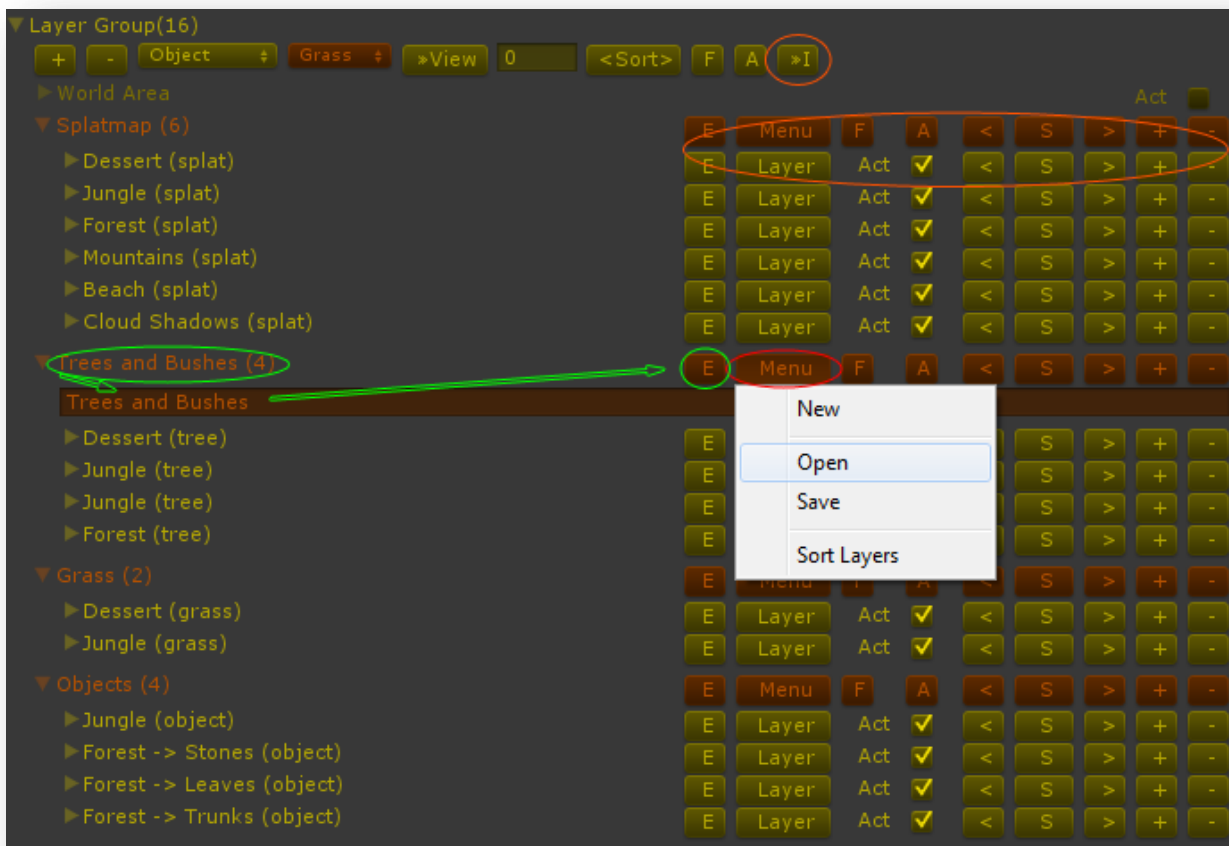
Layer Group(16)

+ - Object Grass »View 0 <Sort> F A »I

World Area Act

Splatmap (6) E Menu F A < S > + -

Dessert (splat) E Layer Act < S > + -
Jungle (splat) E Layer Act < S > + -
Forest (splat) E Layer Act < S > + -
Mountains (splat) E Layer Act < S > + -
Beach (splat) E Layer Act < S > + -
Cloud Shadows (splat) E Layer Act < S > + -

Trees and Bushes (4) E Menu F A < S > + -

Trees and Bushes

New
Open
Save
Sort Layers

Dessert (tree) E S > + -
Jungle (tree) E S > + -
Jungle (tree) E S > + -
Forest (tree) E S > + -

Grass (2) E Menu F A < S > + -

Dessert (grass) E Layer Act < S > + -
Jungle (grass) E Layer Act < S > + -

Objects (4) E Menu F A < S > + -

Jungle (object) E Layer Act < S > + -
Forest -> Stones (object) E Layer Act < S > + -
Forest -> Leaves (object) E Layer Act < S > + -
Forest -> Trunks (object) E Layer Act < S > + -